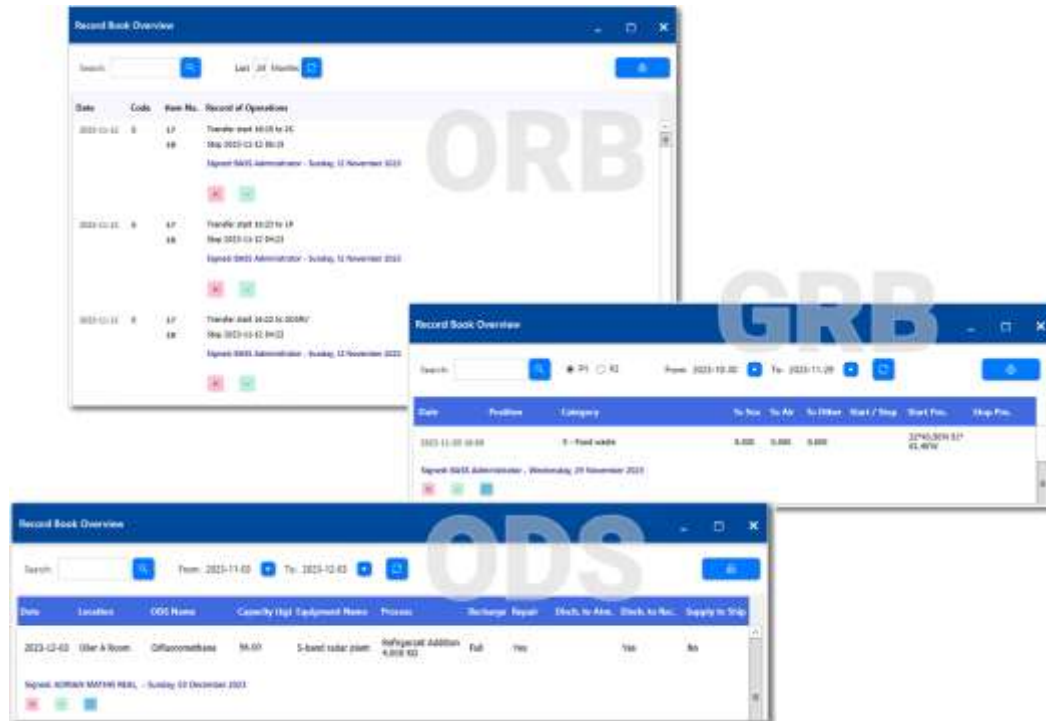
Record Book Overview

Search

Last 24 Months

ORB

| Date | Code | Item No. | Record of Operations |
|---|---|---|---|
| 2023-11-12 | E | 17 | Transfer start 10:15 to 2C |
| | | 18 | Stop 2023-11-12 06:15 |

Signed: BASS Administrator - Sunday, 12 November 2023

| Date | Code | Item No. | Record of Operations |
|---|---|---|---|
| 2023-11-12 | E | 17 | Transfer start 10:23 to 1P |
| | | 18 | Stop 2023-11-12 04:23 |

Signed: BASS Administrator - Sunday, 12 November 2023

| Date | Code | Item No. | Record of Operations |
|---|---|---|---|
| 2023-11-12 | E | 17 | Transfer start 10:22 to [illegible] |
| | | 18 | Stop 2023-11-12 04:22 |

Signed: BASS Administrator - Sunday, 12 November 2023

Record Book Overview

GRB

Search

P1 P2

From: 2023-10-30 To: 2023-11-29

| Date | Position | Category | To Sea | To Air | To Other | Start / Stop | Start Pos. | Stop Pos. |
|---|---|---|---|---|---|---|---|---|
| 2023-11-29 10:00 | | 5 - Food waste | 0.000 | 0.000 | 0.000 | | 22°45.00N 57°45.40W | |

Signed: BASS Administrator , Wednesday, 29 November 2023

Record Book Overview

ODS

Search

From: 2023-11-03 To: 2023-12-03

| Date | Location | ODS Name | Capacity (kg) | Equipment Name | Process | Recharge | Repair | Disch. to Atm. | Disch. to Rec. | Supply to Ship |
|---|---|---|---|---|---|---|---|---|---|---|
| 2023-12-03 | Oiler A Room | Difluoromethane | 99.00 | S-band radar plant | Refrigerant Addition 4.000 KG | Full | Yes | | Yes | No |

Signed: ADRIAN MATIAS REAL , Sunday 03 December 2023